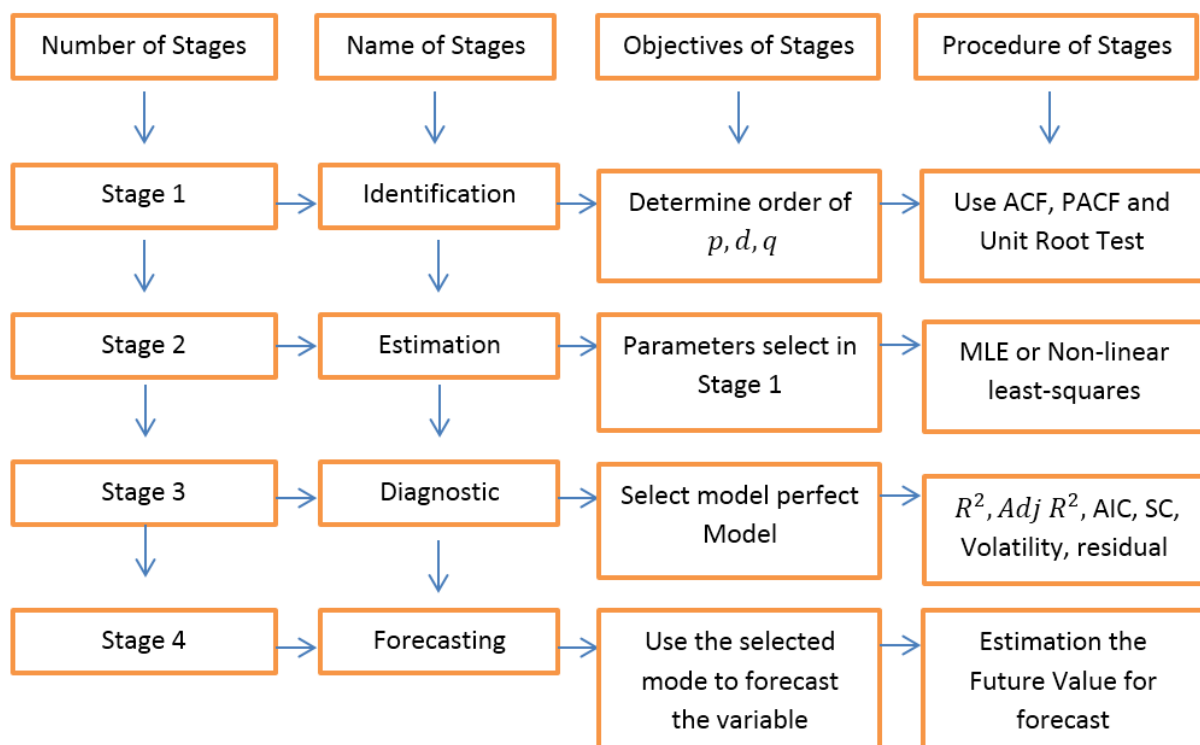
Number of Stages

Name of Stages

Objectives of Stages

Procedure of Stages

Stage 1

Identification

Determine order of $p, d, q$

Use ACF, PACF and Unit Root Test

Stage 2

Estimation

Parameters select in Stage 1

MLE or Non-linear least-squares

Stage 3

Diagnostic

Select model perfect Model

$R^2, Adj\ R^2$, AIC, SC, Volatility, residual

Stage 4

Forecasting

Use the selected mode to forecast the variable

Estimation the Future Value for forecast